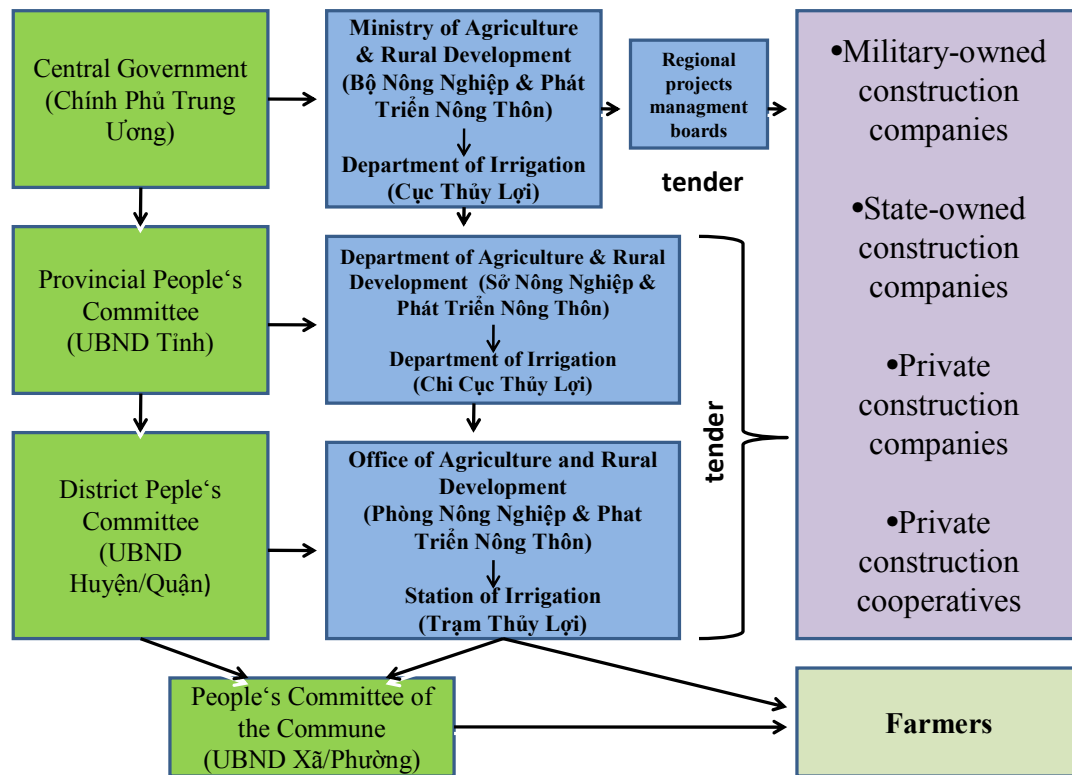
Central Government (Chính Phủ Trung Ương)

Ministry of Agriculture & Rural Development (Bộ Nông Nghiệp & Phát Triển Nông Thôn)

Department of Irrigation (Cục Thủy Lợi)

Regional projects managment boards

tender

•Military-owned construction companies

•State-owned construction companies

•Private construction companies

•Private construction cooperatives

Provincial People's Committee (UBND Tỉnh)

Department of Agriculture & Rural Development (Sở Nông Nghiệp & Phát Triển Nông Thôn)

Department of Irrigation (Chi Cục Thủy Lợi)

tender

District Peple's Committee (UBND Huyện/Quận)

Office of Agriculture and Rural Development (Phòng Nông Nghiệp & Phat Triển Nông Thôn)

Station of Irrigation (Trạm Thủy Lợi)

People's Committee of the Commune (UBND Xã/Phường)

Farmers